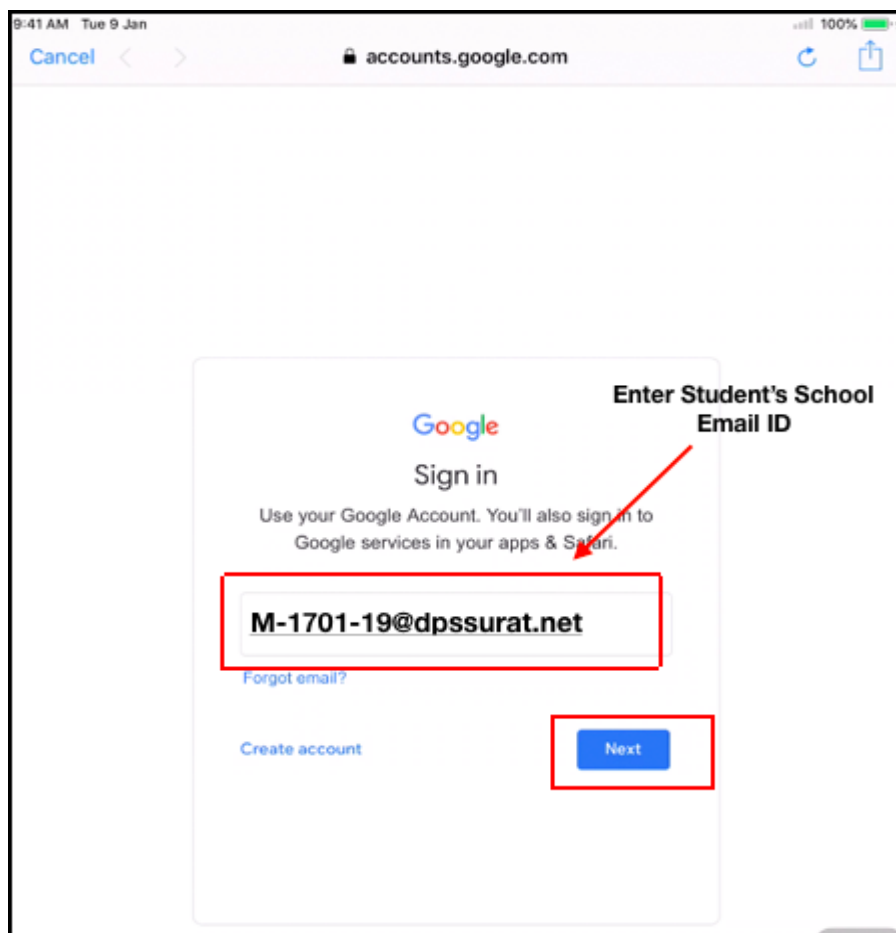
9:41 AM Tue 9 Jan

100%

Cancel

accounts.google.com

Enter Student's School Email ID

Google

Sign in

Use your Google Account. You'll also sign in to Google services in your apps & Safari.

M-1701-19@dpssurat.net

Forgot email?

Create account

Next